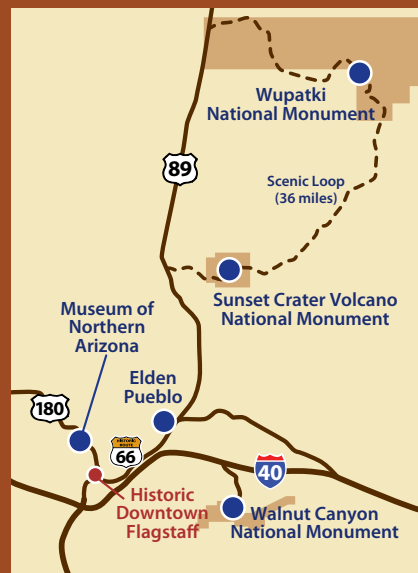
Wupatki National Monument

89

Scenic Loop (36 miles)

Sunset Crater Volcano National Monument

Museum of Northern Arizona

Elden Pueblo

180

HISTORIC ROUTE 66

Historic Downtown Flagstaff

40

Walnut Canyon National Monument